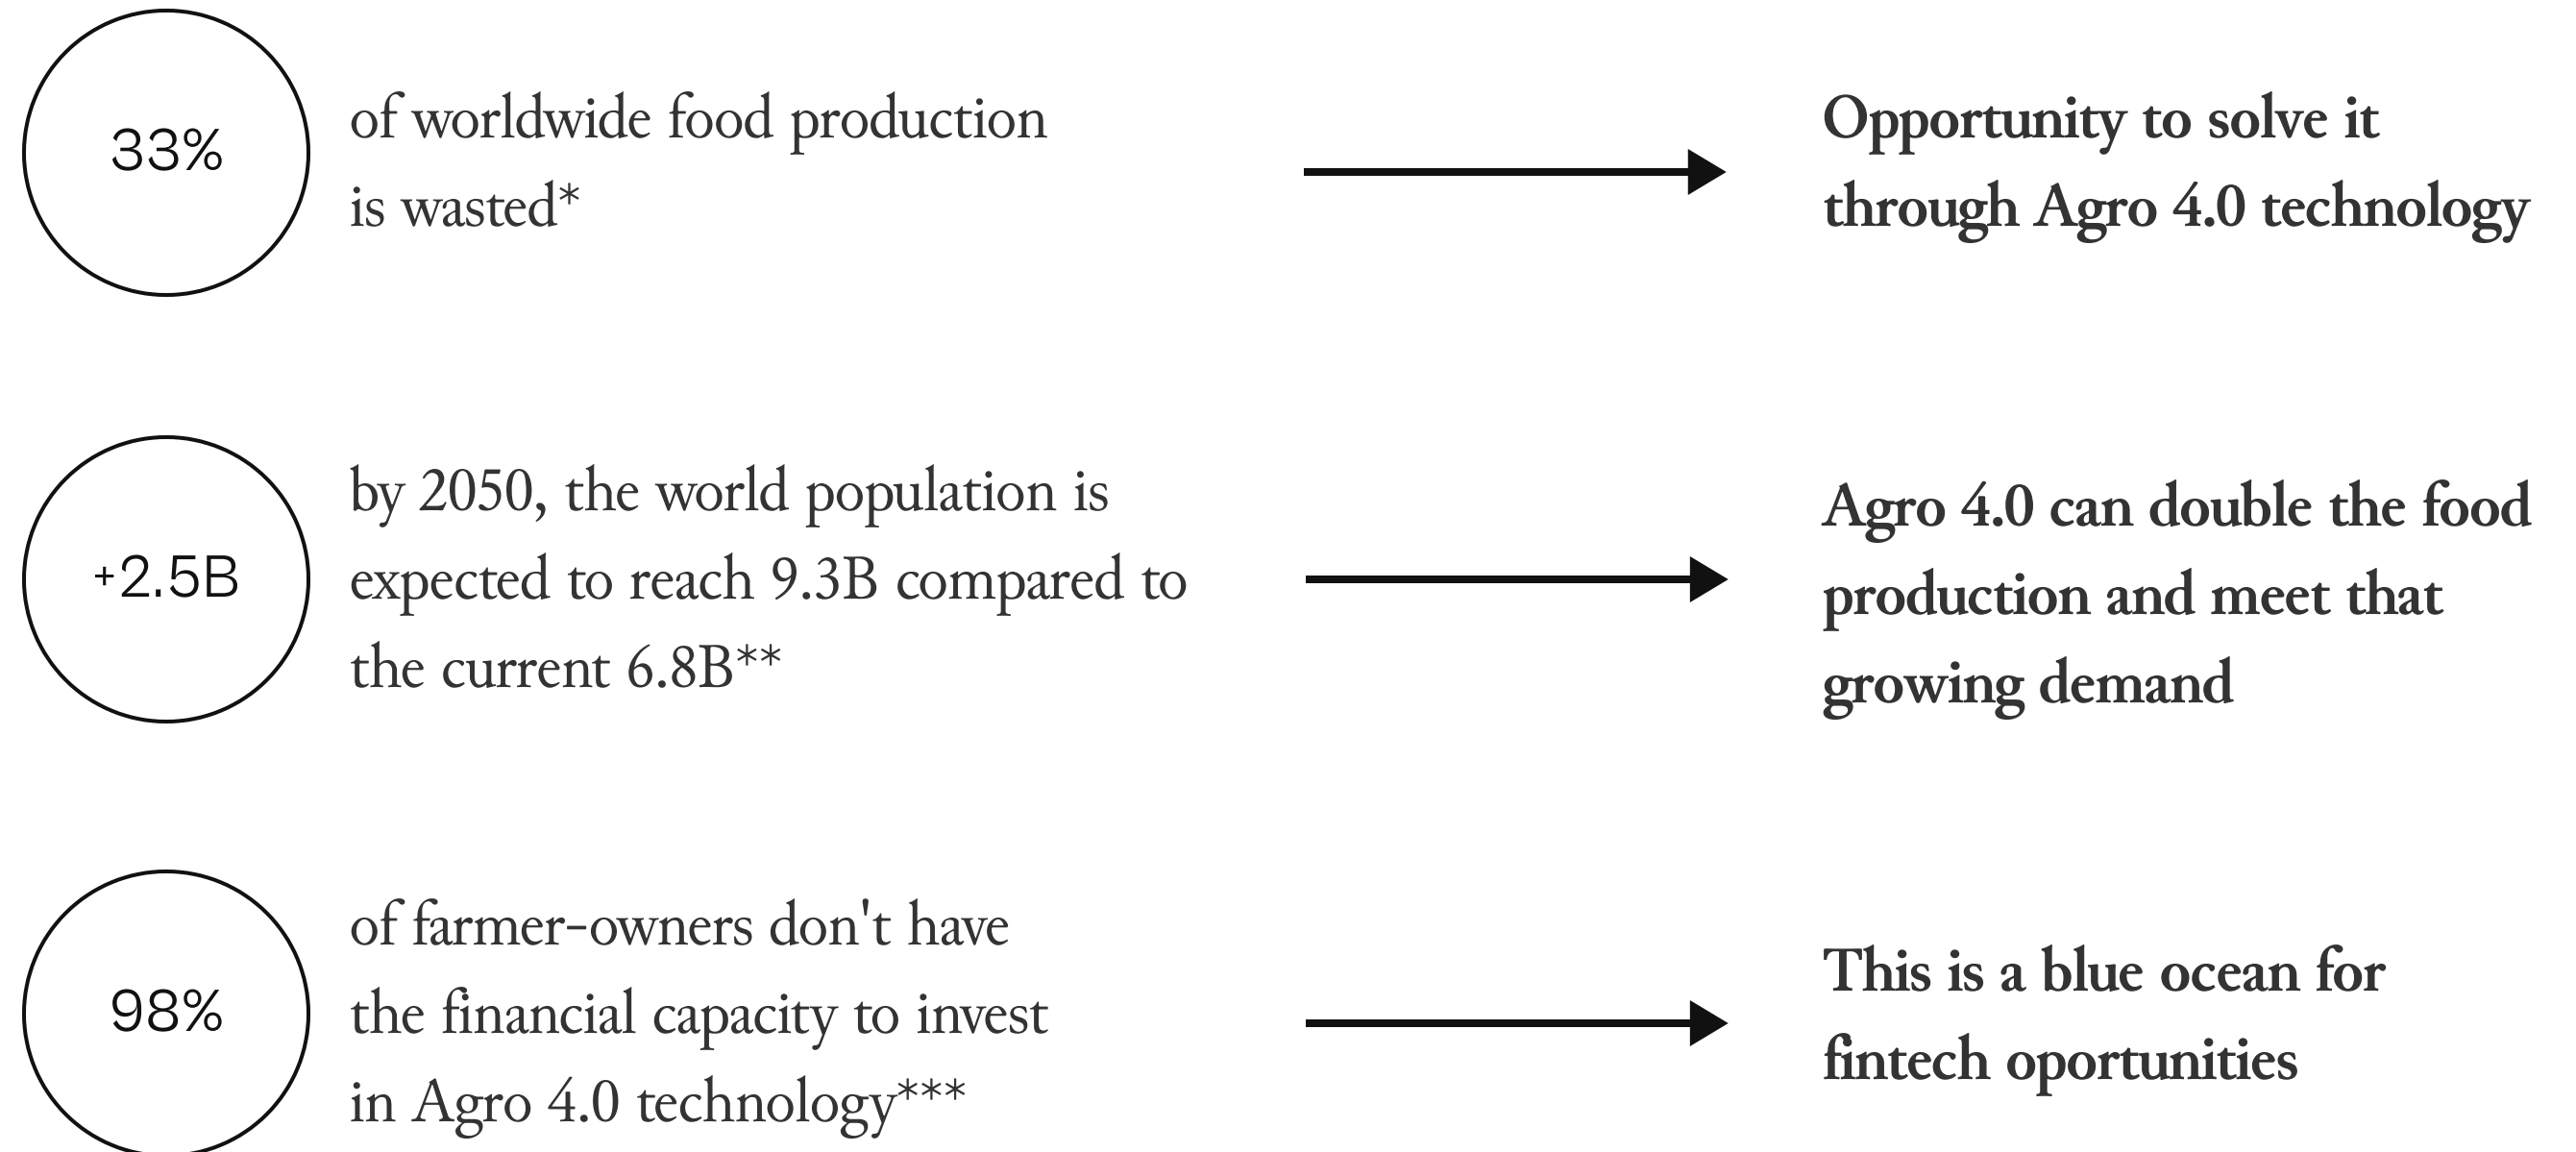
33%

of worldwide food production is wasted*

Opportunity to solve it through Agro 4.0 technology

+2.5B

by 2050, the world population is expected to reach 9.3B compared to the current 6.8B**

Agro 4.0 can double the food production and meet that growing demand

98%

of farmer-owners don't have the financial capacity to invest in Agro 4.0 technology***

This is a blue ocean for fintech oportunities